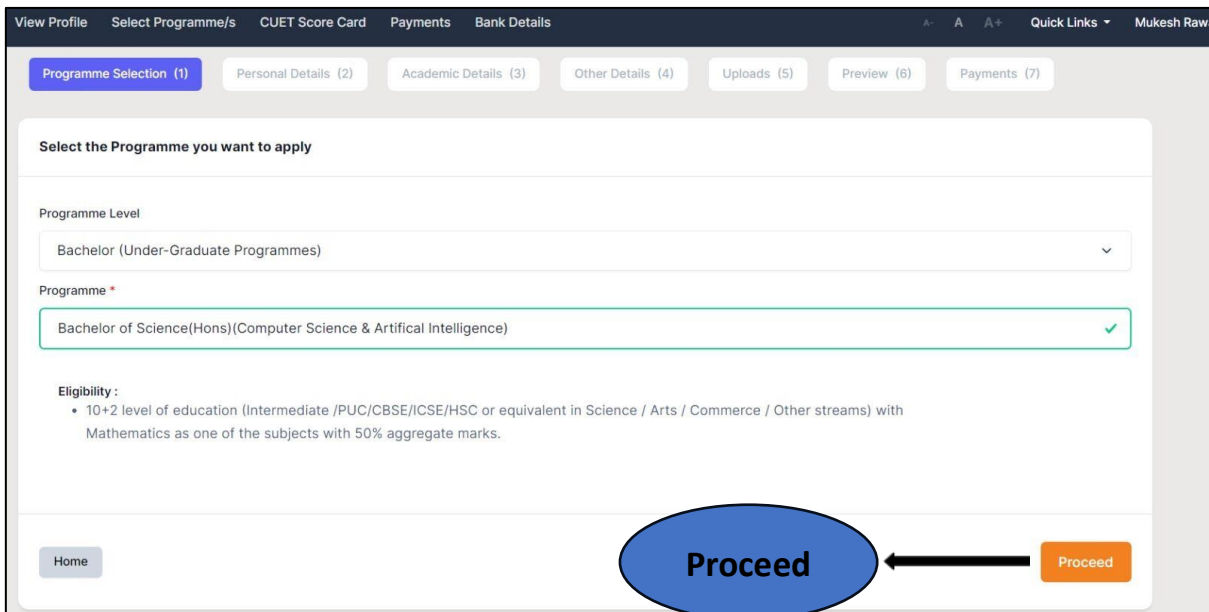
View Profile Select Programme/s CUET Score Card Payments Bank Details A- A A+ Quick Links ▾ Mukesh Raw

Programme Selection (1) Personal Details (2) Academic Details (3) Other Details (4) Uploads (5) Preview (6) Payments (7)

Select the Programme you want to apply

Programme Level

Bachelor (Under-Graduate Programmes)

Programme *

Bachelor of Science(Hons)(Computer Science & Artifical Intelligence)

Eligibility :

• 10+2 level of education (Intermediate /PUC/CBSE/ICSE/HSC or equivalent in Science / Arts / Commerce / Other streams) with Mathematics as one of the subjects with 50% aggregate marks.

Home

Proceed

Proceed